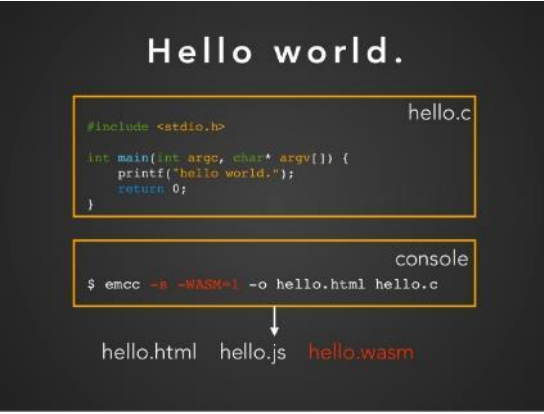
Hello world.

hello.c

#include <stdio.h>

int main(int argc, char* argv[]) {
    printf("hello world.");
    return 0;
}

console

$ emcc -s -WASM=1 -o hello.html hello.c

hello.html hello.js hello.wasm